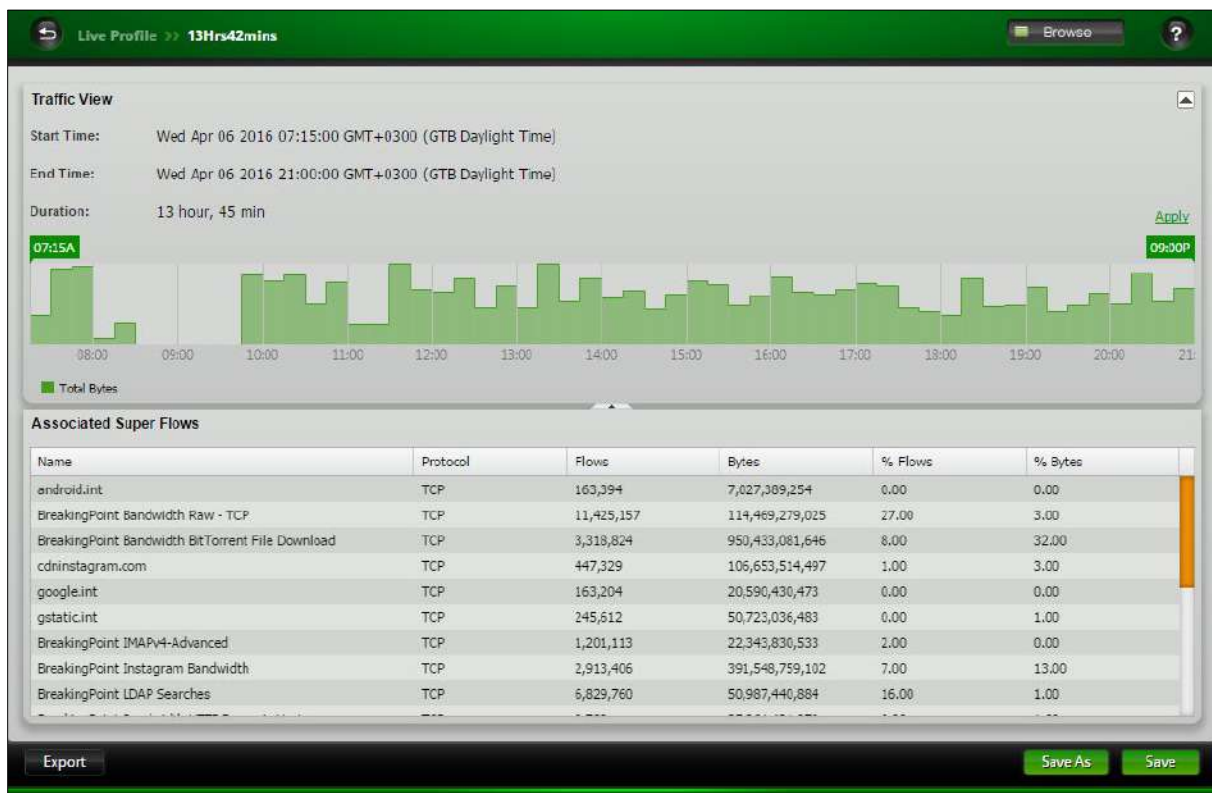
Live Profile >> 13Hrs42mins

Browse

?

Traffic View

Start Time: Wed Apr 06 2016 07:15:00 GMT+0300 (GTB Daylight Time)

End Time: Wed Apr 06 2016 21:00:00 GMT+0300 (GTB Daylight Time)

Duration: 13 hour, 45 min

Apply

07:15A

09:00P

08:00 09:00 10:00 11:00 12:00 13:00 14:00 15:00 16:00 17:00 18:00 19:00 20:00 21:

Total Bytes

Associated Super Flows

| Name | Protocol | Flows | Bytes | % Flows | % Bytes |
|---|---|---|---|---|---|
| android.int | TCP | 163,394 | 7,027,389,254 | 0.00 | 0.00 |
| BreakingPoint Bandwidth Raw - TCP | TCP | 11,425,157 | 114,469,279,025 | 27.00 | 3.00 |
| BreakingPoint Bandwidth BitTorrent File Download | TCP | 3,318,824 | 950,433,081,646 | 8.00 | 32.00 |
| cdninstagram.com | TCP | 447,329 | 106,653,514,497 | 1.00 | 3.00 |
| google.int | TCP | 163,204 | 20,590,430,473 | 0.00 | 0.00 |
| gstatic.int | TCP | 245,612 | 50,723,036,483 | 0.00 | 1.00 |
| BreakingPoint IMAPv4-Advanced | TCP | 1,201,113 | 22,343,830,533 | 2.00 | 0.00 |
| BreakingPoint Instagram Bandwidth | TCP | 2,913,406 | 391,548,759,102 | 7.00 | 13.00 |
| BreakingPoint LDAP Searches | TCP | 6,829,760 | 50,987,440,884 | 16.00 | 1.00 |
| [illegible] | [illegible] | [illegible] | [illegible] | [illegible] | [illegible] |

Export

Save As

Save